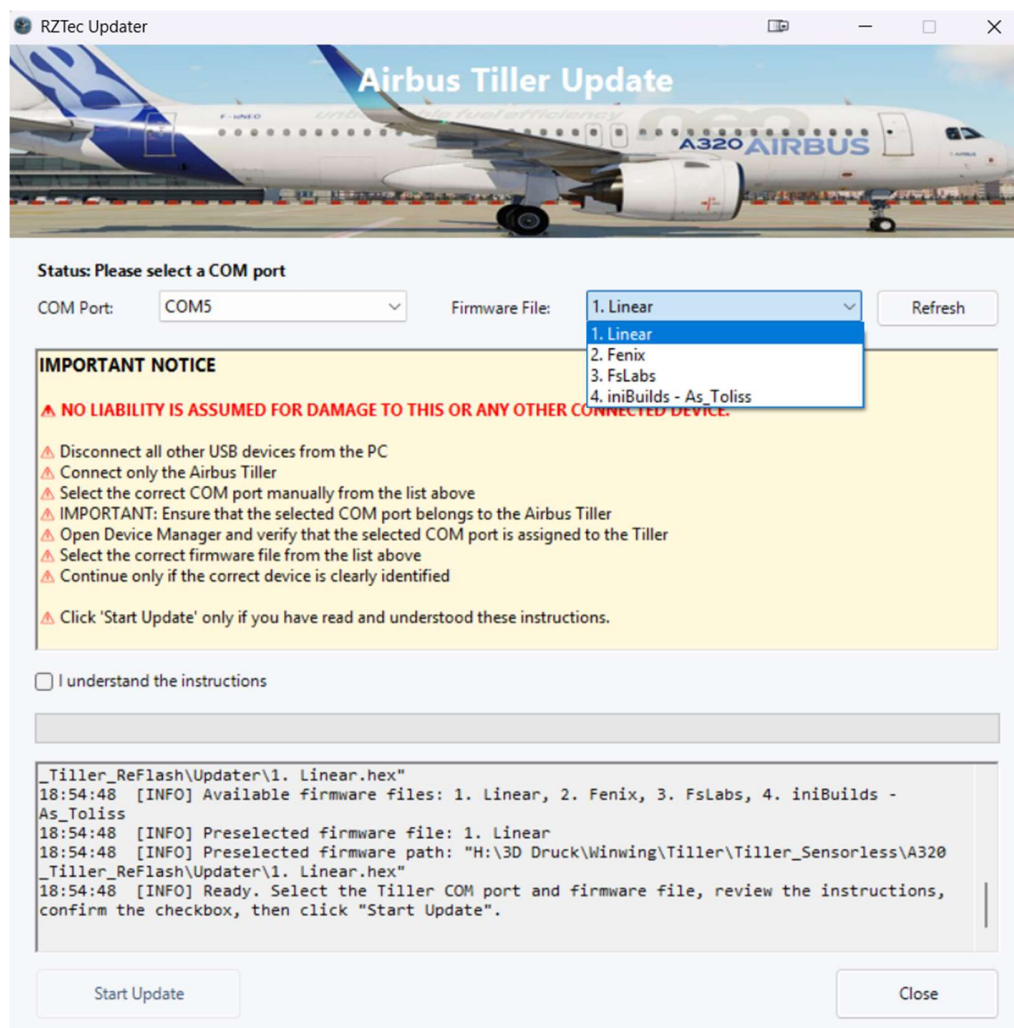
RZTec Updater

Airbus Tiller Update

A320 AIRBUS

Status: Please select a COM port

COM Port: COM5

Firmware File: 1. Linear

Refresh

1. Linear
2. Fenix
3. FsLabs
4. iniBuilds - As_Toliss

IMPORTANT NOTICE

⚠ NO LIABILITY IS ASSUMED FOR DAMAGE TO THIS OR ANY OTHER CONNECTED DEVICE.

⚠ Disconnect all other USB devices from the PC
⚠ Connect only the Airbus Tiller
⚠ Select the correct COM port manually from the list above
⚠ IMPORTANT: Ensure that the selected COM port belongs to the Airbus Tiller
⚠ Open Device Manager and verify that the selected COM port is assigned to the Tiller
⚠ Select the correct firmware file from the list above
⚠ Continue only if the correct device is clearly identified

⚠ Click 'Start Update' only if you have read and understood these instructions.

I understand the instructions

_Tiller_ReFlash\Updater\1. Linear.hex"
18:54:48 [INFO] Available firmware files: 1. Linear, 2. Fenix, 3. FsLabs, 4. iniBuilds - As_Toliss
18:54:48 [INFO] Preselected firmware file: 1. Linear
18:54:48 [INFO] Preselected firmware path: "H:\3D Druck\Winwing\Tiller\Tiller_Sensorless\A320_Tiller_ReFlash\Updater\1. Linear.hex"
18:54:48 [INFO] Ready. Select the Tiller COM port and firmware file, review the instructions, confirm the checkbox, then click "Start Update".

Start Update

Close